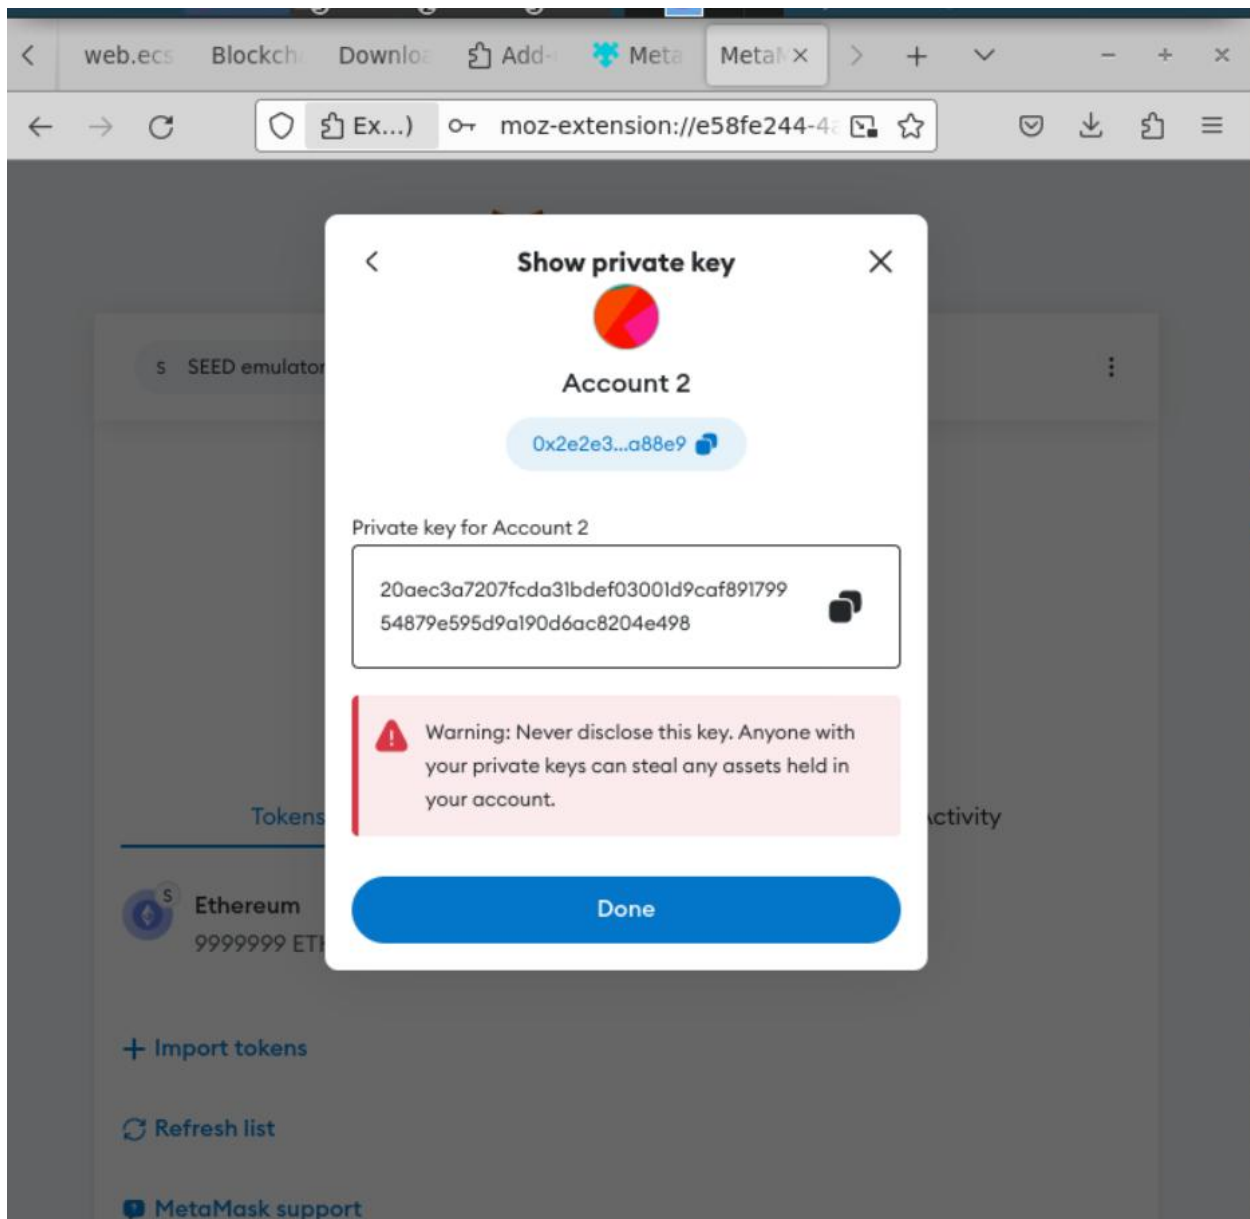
web.ecs Blockch Downlo Add- Meta MetaM ×

Ex...) moz-extension://e58fe244-4

Show private key

Account 2

0x2e2e3...a88e9

Private key for Account 2

20aec3a7207fcda31bdef03001d9caf891799 54879e595d9a190d6ac8204e498

Warning: Never disclose this key. Anyone with your private keys can steal any assets held in your account.

Done

S SEED emulator

Tokens

ctivity

Ethereum
9999999 ETH

+ Import tokens

Refresh list

MetaMask support